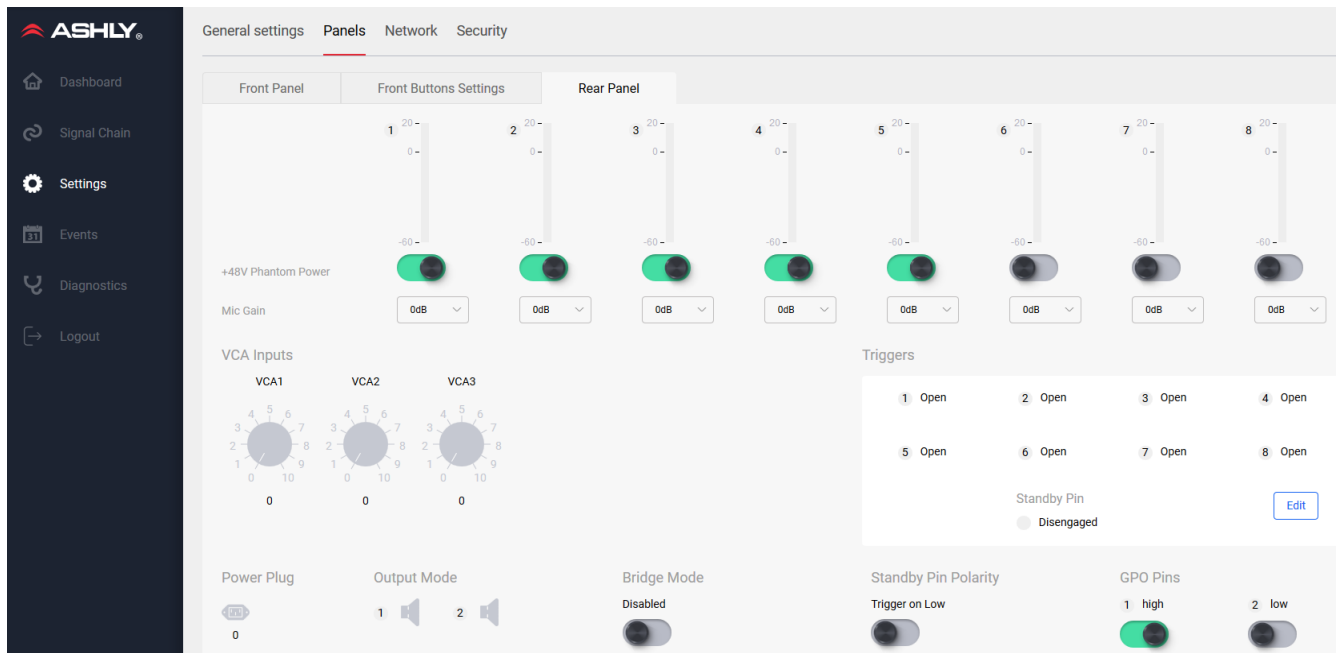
ASHLY

Dashboard
Signal Chain
Settings
Events
Diagnostics
Logout

General settings Panels Network Security

Front Panel
Front Buttons Settings
Rear Panel

| | 1 | 2 | 3 | 4 | 5 | 6 | 7 | 8 |
|---|---|---|---|---|---|---|---|---|
| | 20 0 -60 | 20 0 -60 | 20 0 -60 | 20 0 -60 | 20 0 -60 | 20 0 -60 | 20 0 -60 | 20 0 -60 |
| +48V Phantom Power | | | | | | | | |
| Mic Gain | 0dB | 0dB | 0dB | 0dB | 0dB | 0dB | 0dB | 0dB |

VCA Inputs

VCA1
0 1 2 3 4 5 6 7 8 9 10
0

VCA2
0 1 2 3 4 5 6 7 8 9 10
0

VCA3
0 1 2 3 4 5 6 7 8 9 10
0

Triggers

1 Open
2 Open
3 Open
4 Open
5 Open
6 Open
7 Open
8 Open

Standby Pin
Disengaged
Edit

Power Plug
0

Output Mode
1
2

Bridge Mode
Disabled

Standby Pin Polarity
Trigger on Low

GPO Pins
1 high
2 low